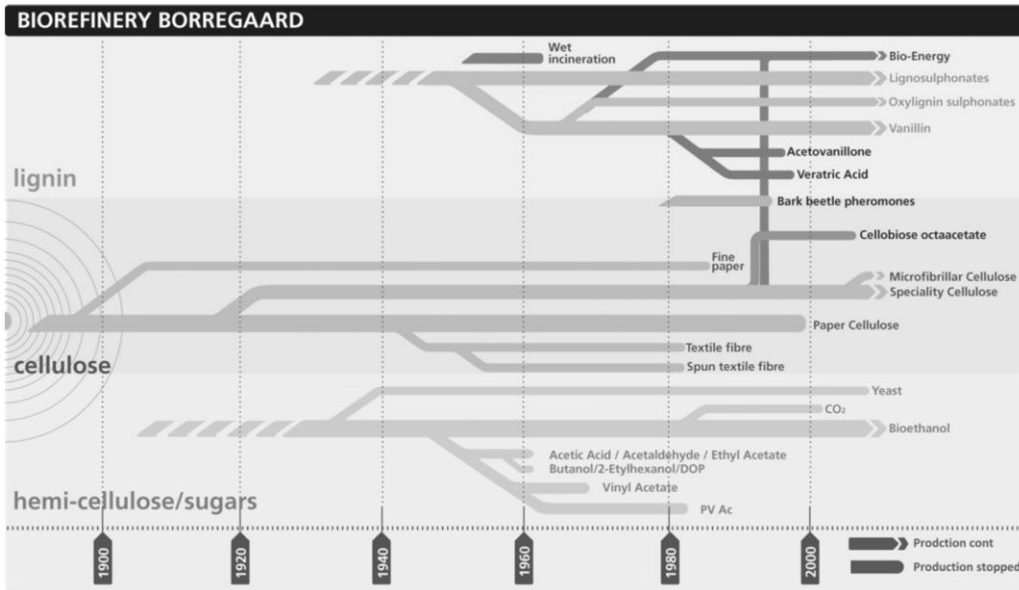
BIOREFINERY BORREGAARD

Wet incineration
Bio-Energy
Lignosulphonates
Oxylignin sulphonates
Vanillin
Acetovanillone
Veratric Acid
lignin
Bark beetle pheromones
Cellobiose octaacetate
Fine paper
Microfibrillar Cellulose
Speciality Cellulose
Paper Cellulose
Textile fibre
Spun textile fibre
cellulose
Yeast
$CO_2$
Bioethanol
Acetic Acid / Acetaldehyde / Ethyl Acetate
Butanol/2-Etylhexanol/DOP
Vinyl Acetate
PV Ac
hemi-cellulose/sugars

1900
1920
1940
1960
1980
2000

Prodction cont
Production stopped